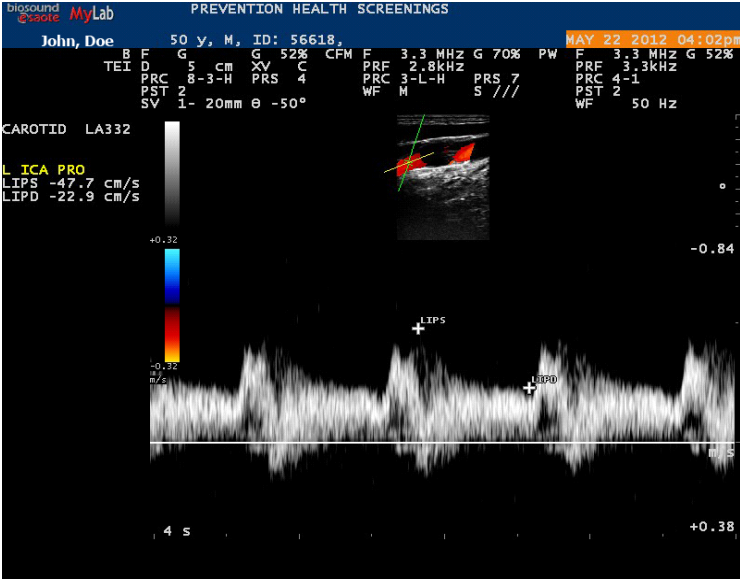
biosound esaote MyLab PREVENTION HEALTH SCREENINGS

John, Doe 50 y, M, ID: 56618, MAY 22 2012 04:02pm

B F G G 52% CFM F 3.3 MHz G 70% PW F 3.3 MHz G 52%
TEI D 5 cm XV C PRF 2.8kHz PRF 3.3kHz
PRC 8-3-H PRS 4 PRC 3-L-H PRS 7 PRC 4-1
PST 2 WF M S /// PST 2
SV 1- 20mm θ -50° WF 50 Hz

CAROTID LA332

L ICA PRO
LIPS -47.7 cm/s
LIPD -22.9 cm/s

+0.32
-0.32
m/s

-0.84

LIPS
LIPD

m/s

4 s

+0.38